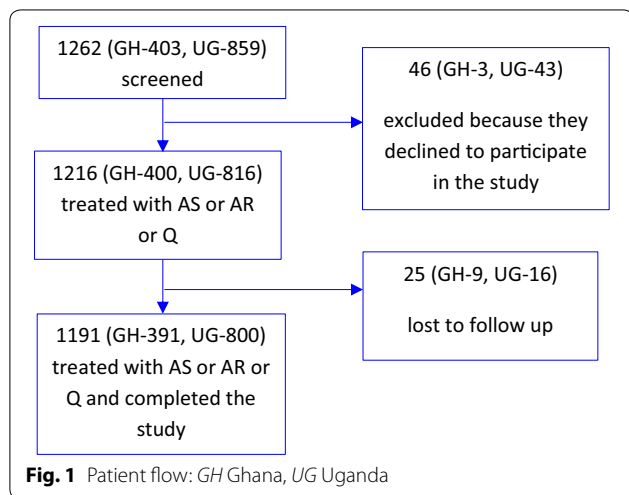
1262 (GH-403, UG-859) screened

46 (GH-3, UG-43)

excluded because they declined to participate in the study

1216 (GH-400, UG-816) treated with AS or AR or Q

25 (GH-9, UG-16)

lost to follow up

1191 (GH-391, UG-800) treated with AS or AR or Q and completed the study

**Fig. 1** Patient flow: *GH* Ghana, *UG* Uganda